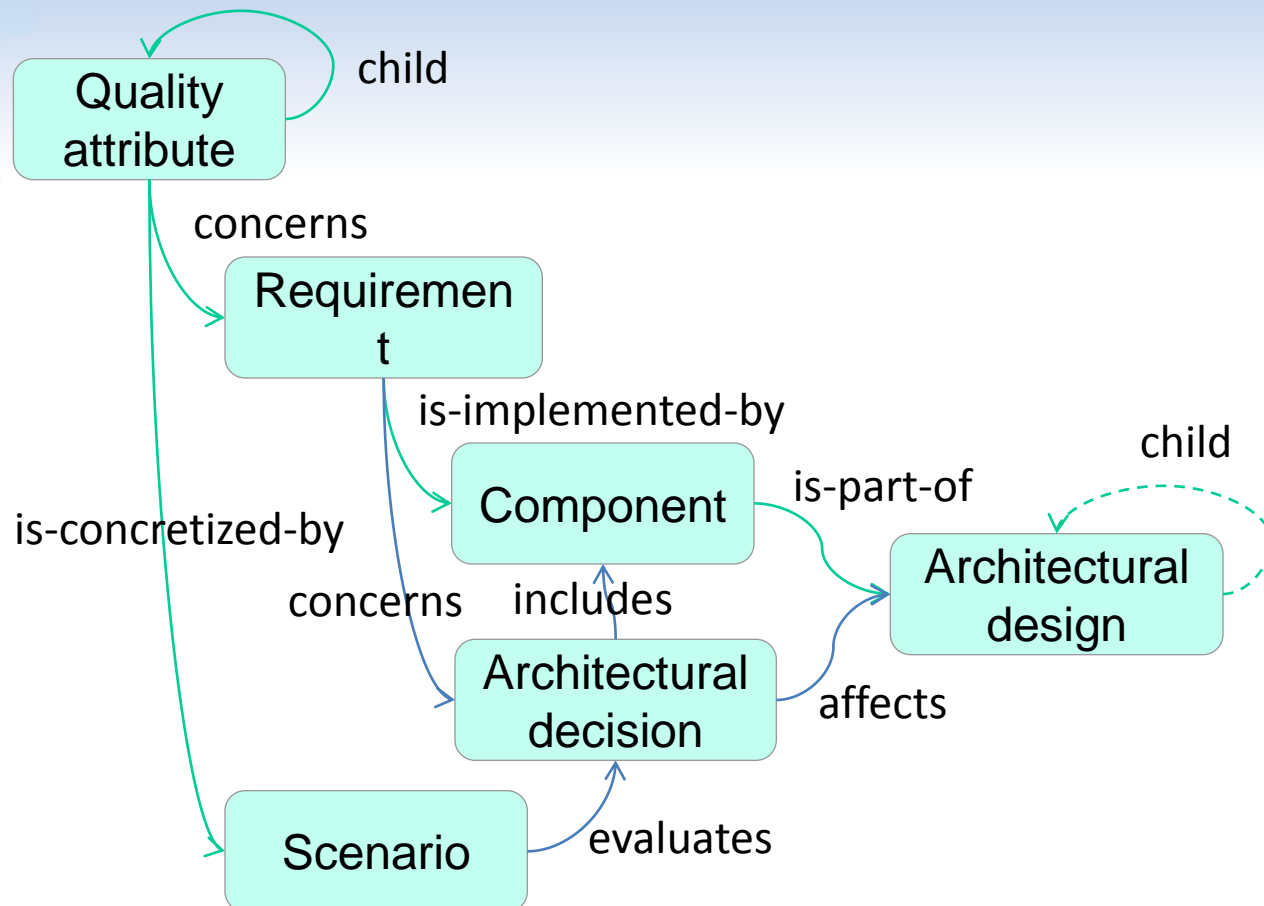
Quality attribute

child

concerns

Requiremen t

is-implemented-by

child

is-part-of

Component

is-concretized-by

Architectural design

concerns

includes

Architectural decision

affects

Scenario

evaluates